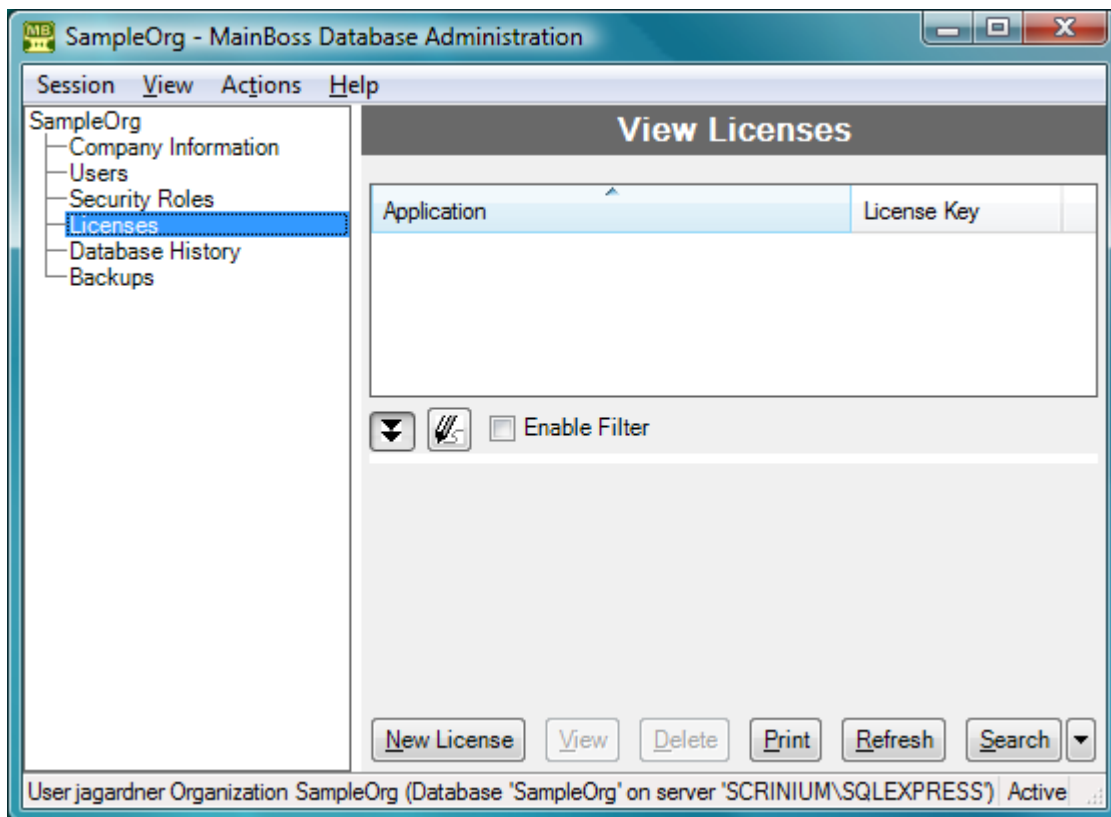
SampleOrg - MainBoss Database Administration

Session View Actions Help

SampleOrg
Company Information
Users
Security Roles
Licenses
Database History
Backups

View Licenses

| Application | License Key |
|---|---|

Enable Filter

New License View Delete Print Refresh Search

User jagardner Organization SampleOrg (Database 'SampleOrg' on server 'SCRINIUM\SQLEXPRESS') Active